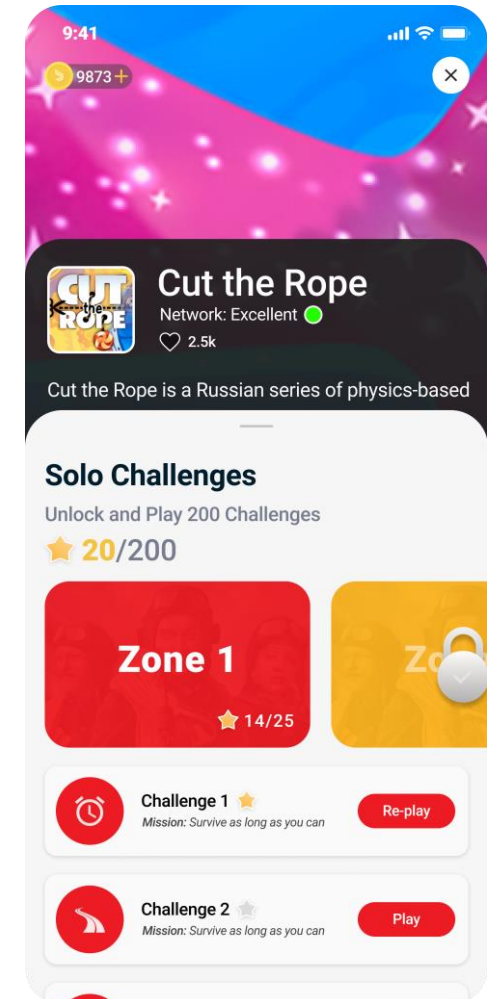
9:41

9873+

×

CUT the ROPE

Cut the Rope

Network: Excellent

2.5k

Cut the Rope is a Russian series of physics-based

Solo Challenges

Unlock and Play 200 Challenges

20/200

Zone 1

14/25

Zo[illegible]

Challenge 1

Mission: Survive as long as you can

Re-play

Challenge 2

Mission: Survive as long as you can

Play